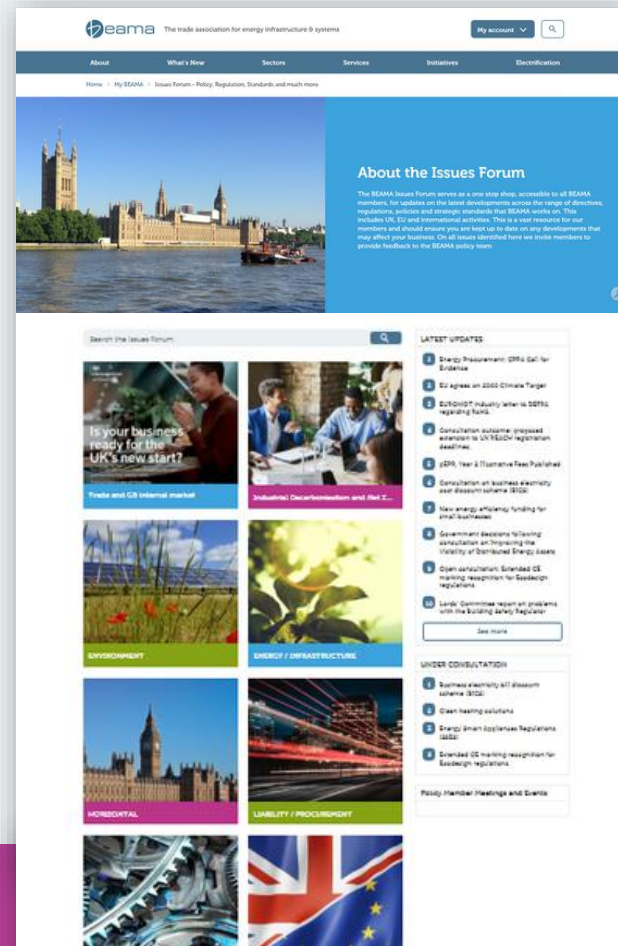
beama The trade association for energy infrastructure & systems

My account

About What's New Sectors Services Initiatives Electrification

Home > My BEAMA > Issues Forum - Policy, Regulation, Standards and much more

About the Issues Forum

The BEAMA Issues Forum serves as a one stop shop, accessible to all BEAMA members, for updates on the latest developments across the range of directives, regulations, policies and strategic standards that BEAMA works on. This includes UK, EU and international activities. This is a vast resource for our members and should ensure you are kept up to date on any developments that may affect your business. On all issues identified here we invite members to provide feedback to the BEAMA policy team.

Search the Issues Forum

Is your business ready for the UK's new start?

Trade and GB internal market

Industrial Decarbonisation and Net Z...

ENVIRONMENT

ENERGY / INFRASTRUCTURE

HORIZONTAL

LIABILITY / PROCUREMENT

LATEST UPDATES

1 Energy Procurement: DPPA Call for Evidence

2 EU agrees on 2040 Climate Target

3 EUROVENT industry letter to DEFRA regarding RoHS

4 Consultation outcome: proposed extension to UK REACH registration deadlines

5 pEPR, Year 2 Illustrative Fees Published

6 Consultation on business electricity cost discount scheme (BICS)

7 New energy efficiency funding for small businesses

8 Government decisions following consultation on Improving the Visibility of Distributed Energy Assets

9 Open consultation: Extended CE marking recognition for Ecodesign regulations

10 Lords' Committee report on problems with the Building Safety Regulator

See more

UNDER CONSULTATION

1 Business electricity bill discount scheme (BICS)

2 Clean heating solutions

3 Energy Smart Appliances Regulations (ESA)

4 Extended CE marking recognition for Ecodesign regulations

Policy Member Meetings and Events